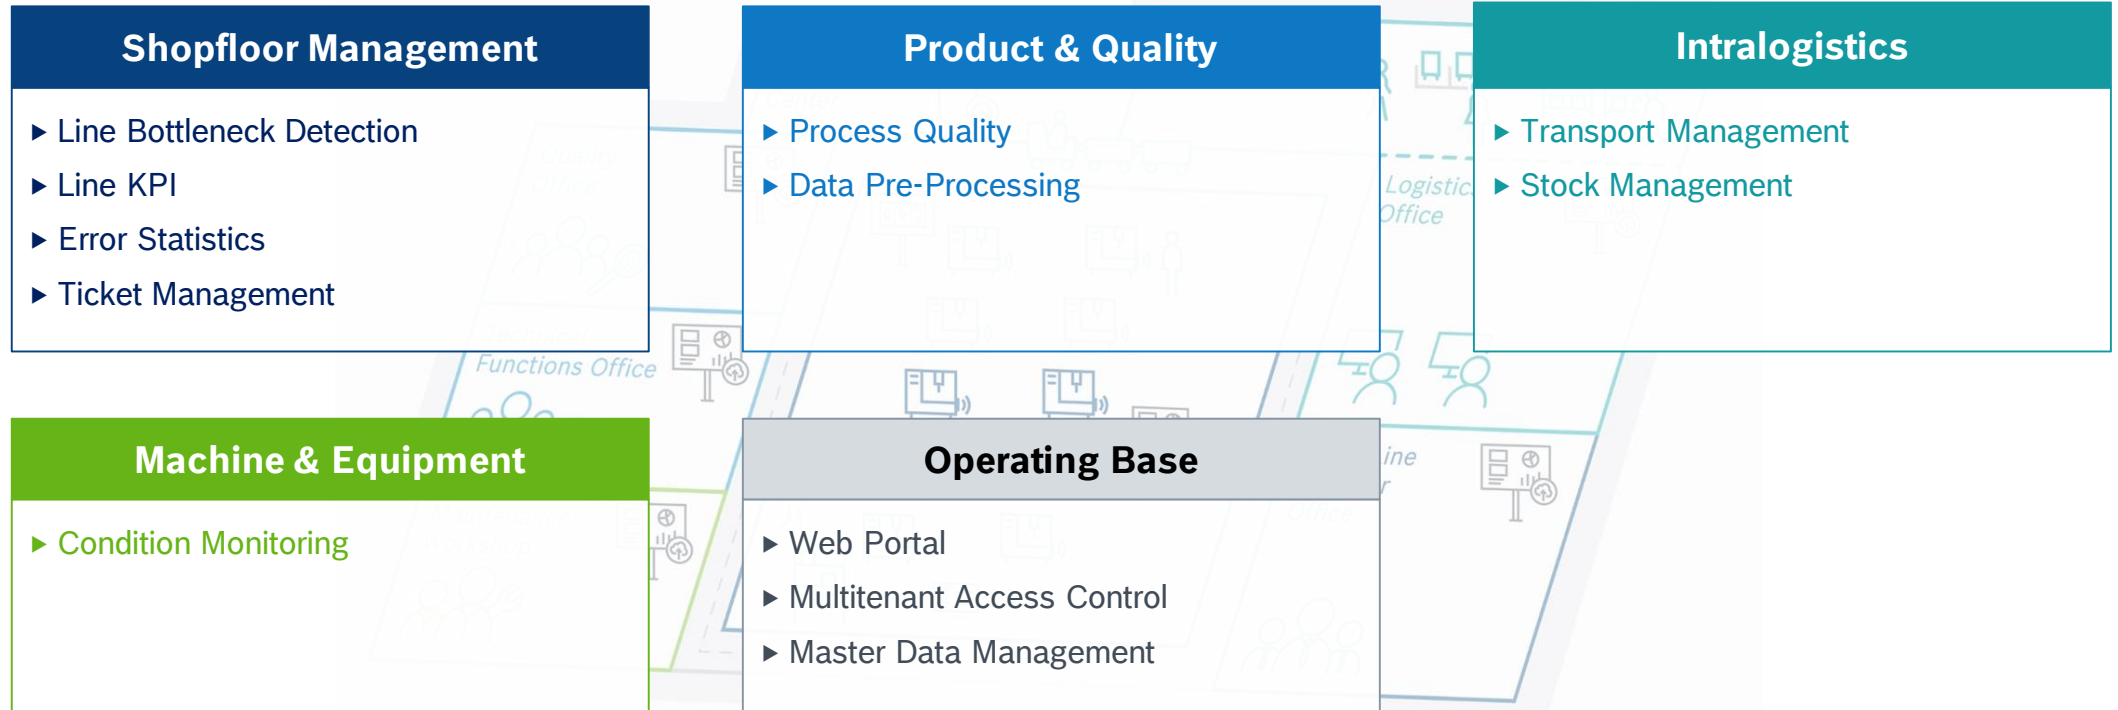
Shopfloor Management

▸ Line Bottleneck Detection
▸ Line KPI
▸ Error Statistics
▸ Ticket Management

Product & Quality

▸ Process Quality
▸ Data Pre-Processing

Intralogistics

▸ Transport Management
▸ Stock Management

Functions Office

Logistic Office

Machine & Equipment

▸ Condition Monitoring

Operating Base

▸ Web Portal
▸ Multitenant Access Control
▸ Master Data Management